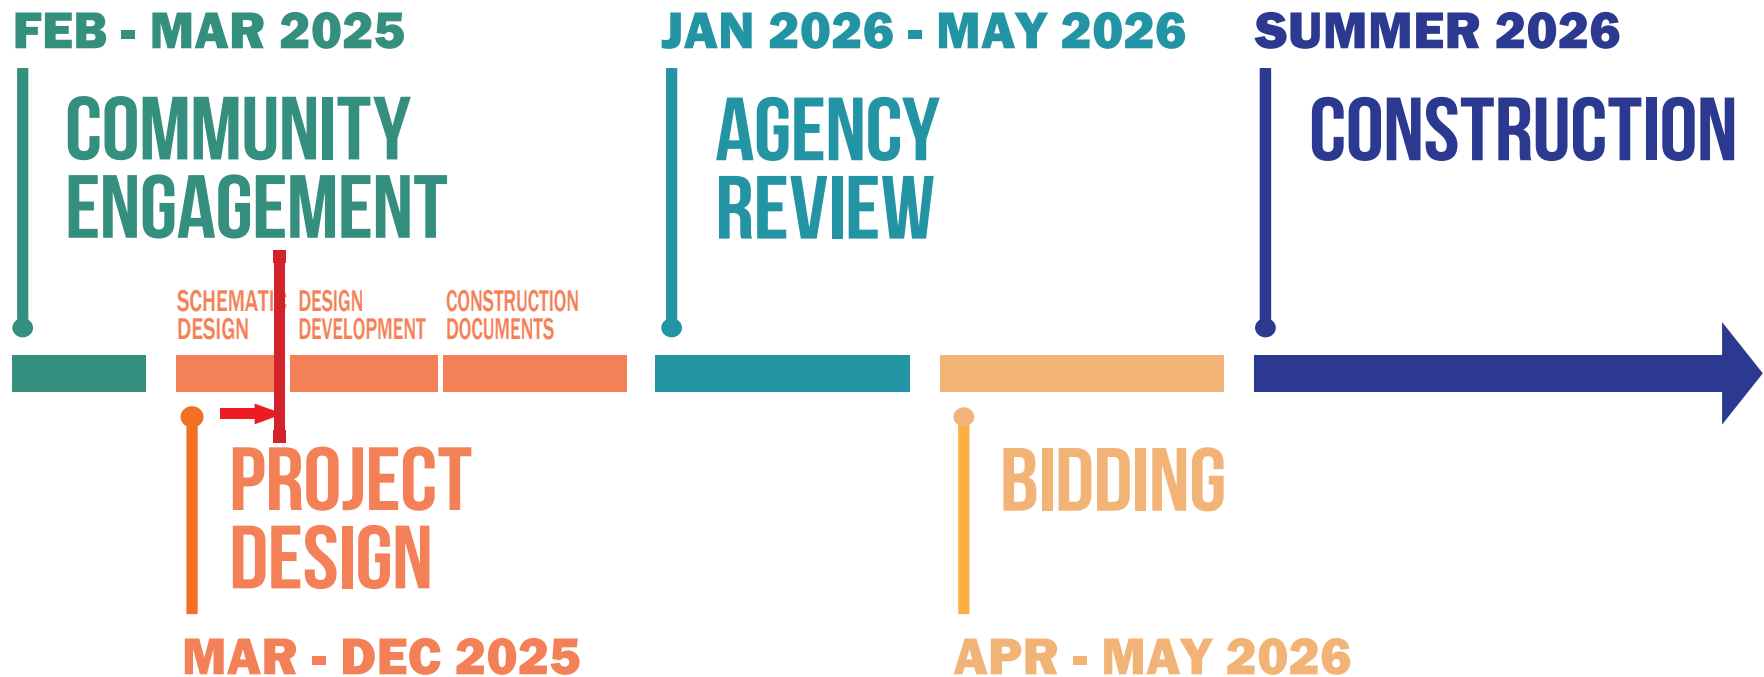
FEB - MAR 2025

COMMUNITY ENGAGEMENT

JAN 2026 - MAY 2026

AGENCY REVIEW

SUMMER 2026

CONSTRUCTION

SCHEMATIC DESIGN

DESIGN DEVELOPMENT

CONSTRUCTION DOCUMENTS

PROJECT DESIGN

MAR - DEC 2025

BIDDING

APR - MAY 2026